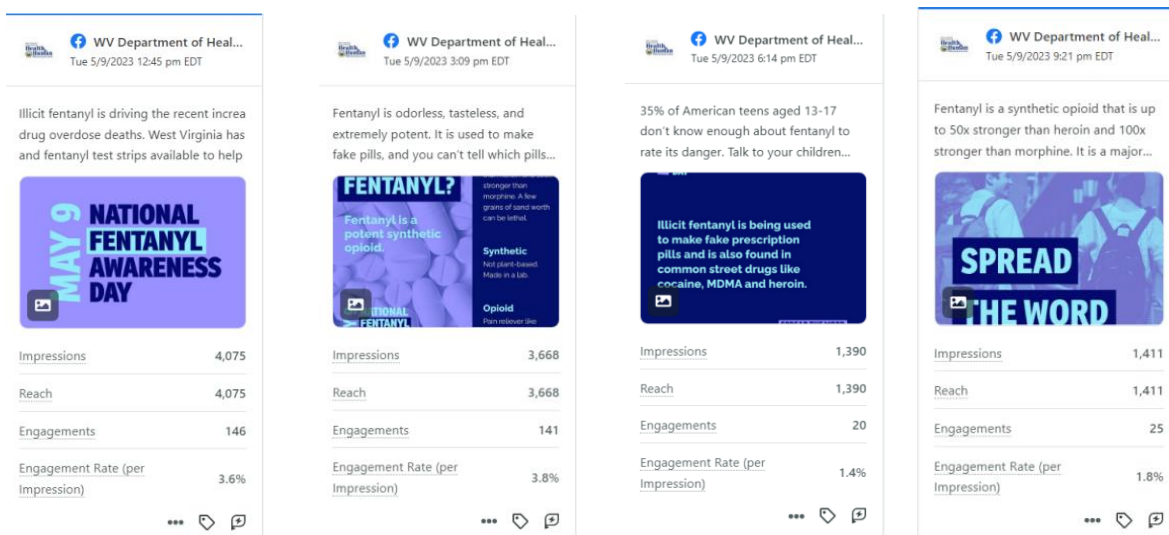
WV Department of Heal...
Tue 5/9/2023 12:45 pm EDT

Illicit fentanyl is driving the recent increa drug overdose deaths. West Virginia has and fentanyl test strips available to help

MAY 9 NATIONAL FENTANYL AWARENESS DAY

| Impressions | 4,075 |
|---|---|
| Reach | 4,075 |
| Engagements | 146 |
| Engagement Rate (per Impression) | 3.6% |

WV Department of Heal...
Tue 5/9/2023 3:09 pm EDT

Fentanyl is odorless, tasteless, and extremely potent. It is used to make fake pills, and you can't tell which pills...

FENTANYL?
Fentanyl is a potent synthetic opioid.
stronger than morphine. A few grains of sand worth can be lethal.
Synthetic
Not plant-based. Made in a lab.
Opioid
Pain reliever like
NATIONAL FENTANYL

| Impressions | 3,668 |
|---|---|
| Reach | 3,668 |
| Engagements | 141 |
| Engagement Rate (per Impression) | 3.8% |

WV Department of Heal...
Tue 5/9/2023 6:14 pm EDT

35% of American teens aged 13-17 don't know enough about fentanyl to rate its danger. Talk to your children...

Illicit fentanyl is being used to make fake prescription pills and is also found in common street drugs like cocaine, MDMA and heroin.

| Impressions | 1,390 |
|---|---|
| Reach | 1,390 |
| Engagements | 20 |
| Engagement Rate (per Impression) | 1.4% |

WV Department of Heal...
Tue 5/9/2023 9:21 pm EDT

Fentanyl is a synthetic opioid that is up to 50x stronger than heroin and 100x stronger than morphine. It is a major...

SPREAD THE WORD

| Impressions | 1,411 |
|---|---|
| Reach | 1,411 |
| Engagements | 25 |
| Engagement Rate (per Impression) | 1.8% |